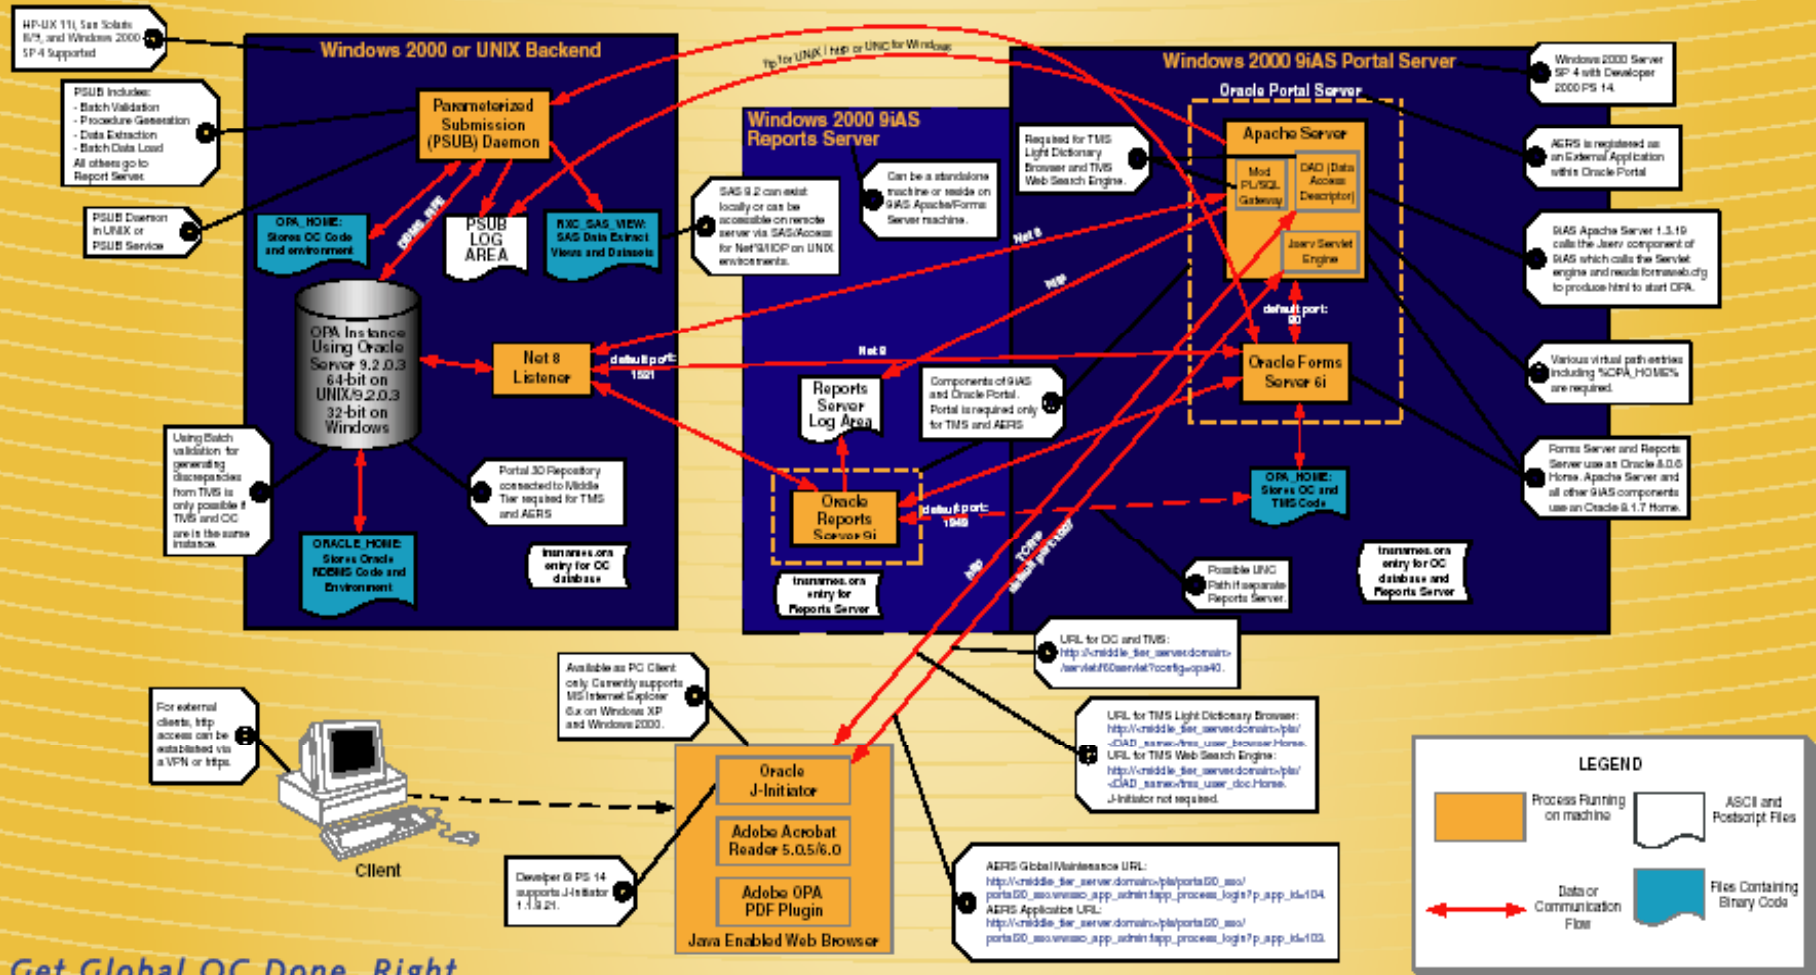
HP-UX 11i, Sun Solaris 8/9, and Windows 2000 SP 4 Supported

PSUB Includes:
- Batch Validation
- Procedure Generation
- Data Extraction
- Batch Data Load
All others go to Report Server.

PSUB Daemon in UNIX or PSUB Service

Windows 2000 or UNIX Backend

Parameterized Submission (PSUB) Daemon

OPA_HOME: Stores OC Code and environment

PSUB LOG AREA

RXC_SAS_VIEW: SAS Data Extract Views and Datasets

OPA_PIPE

OPA Instance Using Oracle Server 9.2.0.3 64-bit on UNIX/9.2.0.3 32-bit on Windows

Net 8 Listener

default port: 1521

Using Batch validation for generating discrepancies from TMS is only possible if TMS and OC are in the same instance.

Portal 3.0 Repository connected to Middle Tier required for TMS and AERS

ORACLE_HOME: Stores Oracle RDBMS Code and Environment

tnsnames.ora entry for OC database

ftp for UNIX / ftp or UNC for Windows

Windows 2000 9iAS Reports Server

SAS 8.2 can exist locally or can be accessible on remote server via SAS/Access for Net*8/IIOP on UNIX environments.

Can be a standalone machine or reside on 9iAS Apache/Forms Server machine.

Reports Server Log Area

Components of 9iAS and Oracle Portal. Portal is required only for TMS and AERS

Oracle Reports Server 6i

default port: 1949

tnsnames.ora entry for Reports Server

Windows 2000 9iAS Portal Server

Oracle Portal Server

Required for TMS Light Dictionary Browser and TMS Web Search Engine.

Apache Server

Mod PL/SQL Gateway

DAD (Data Access Descriptor)

Jserv Servlet Engine

Net 8

http

default port: 80

Net 8

Oracle Forms Server 6i

OPA_HOME: Stores OC and TMS Code

Possible UNC Path if separate Reports Server.

tnsnames.ora entry for OC database and Reports Server

Windows 2000 Server SP 4 with Developer 2000 PS 14.

AERS is registered as an External Application within Oracle Portal

9iAS Apache Server 1.3.19 calls the Jserv component of 9iAS which calls the Servlet engine and reads formsweb.cfg to produce html to start OPA.

Various virtual path entries including %OPA_HOME% are required.

Forms Server and Reports Server use an Oracle 8.0.6 Home. Apache Server and all other 9iAS components use an Oracle 8.1.7 Home.

http

TCP/IP default port: 9000

URL for OC and TMS:
http://<middle_tier_server.domain>/servlet/f60servlet?config=opa40.

URL for TMS Light Dictionary Browser:
http://<middle_tier_server.domain>/pls/<DAD_name>/tms_user_browser.Home.
URL for TMS Web Search Engine:
http://<middle_tier_server.domain>/pls/<DAD_name>/tms_user_doc.Home.
J-Initiator not required.

Available as PC Client only. Currently supports MS Internet Explorer 6.x on Windows XP and Windows 2000.

For external clients, http access can be established via a VPN or https.

Client

Oracle J-Initiator

Adobe Acrobat Reader 5.0.5/6.0

Adobe OPA PDF Plugin

Java Enabled Web Browser

Developer 6i PS 14 supports J-Initiator 1.1.8.21.

AERS Global Maintenance URL:
http://<middle_tier_server.domain>/pls/portal30_sso/portal30_sso.wwsso_app_admin.fapp_process_login?p_app_id=104.
AERS Application URL:
http://<middle_tier_server.domain>/pls/portal30_sso/portal30_sso.wwsso_app_admin.fapp_process_login?p_app_id=103.

LEGEND

Process Running on machine

ASCII and Postscript Files

Data or Communication Flow

Files Containing Binary Code

Get Global OC Done, Right